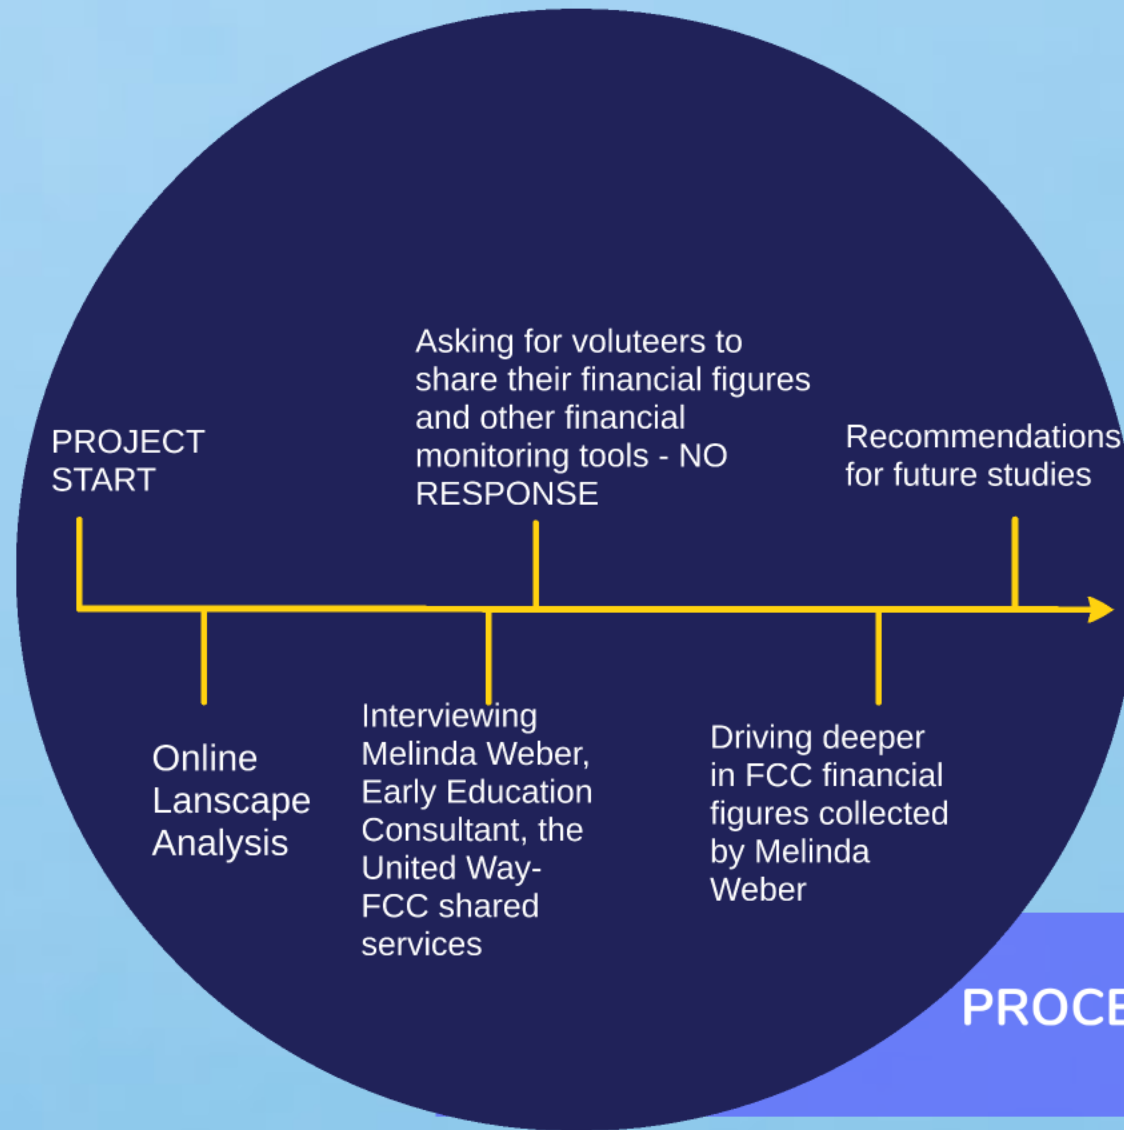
PROJECT START

Asking for voluteers to share their financial figures and other financial monitoring tools - NO RESPONSE

Recommendations for future studies

Online Lanscape Analysis

Interviewing Melinda Weber, Early Education Consultant, the United Way-FCC shared services

Driving deeper in FCC financial figures collected by Melinda Weber

PROCE